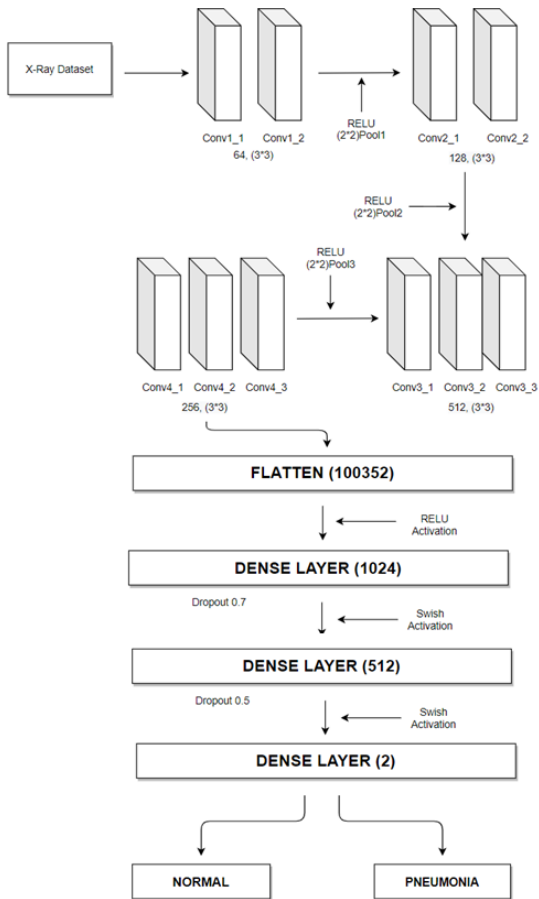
X-Ray Dataset

Conv1_1 Conv1_2
64, (3*3)

RELU
(2*2)Pool1

Conv2_1 Conv2_2
128, (3*3)

RELU
(2*2)Pool2

RELU
(2*2)Pool3

Conv4_1 Conv4_2 Conv4_3
256, (3*3)

Conv3_1 Conv3_2 Conv3_3
512, (3*3)

FLATTEN (100352)

RELU
Activation

DENSE LAYER (1024)

Dropout 0.7

Swish
Activation

DENSE LAYER (512)

Dropout 0.5

Swish
Activation

DENSE LAYER (2)

NORMAL

PNEUMONIA